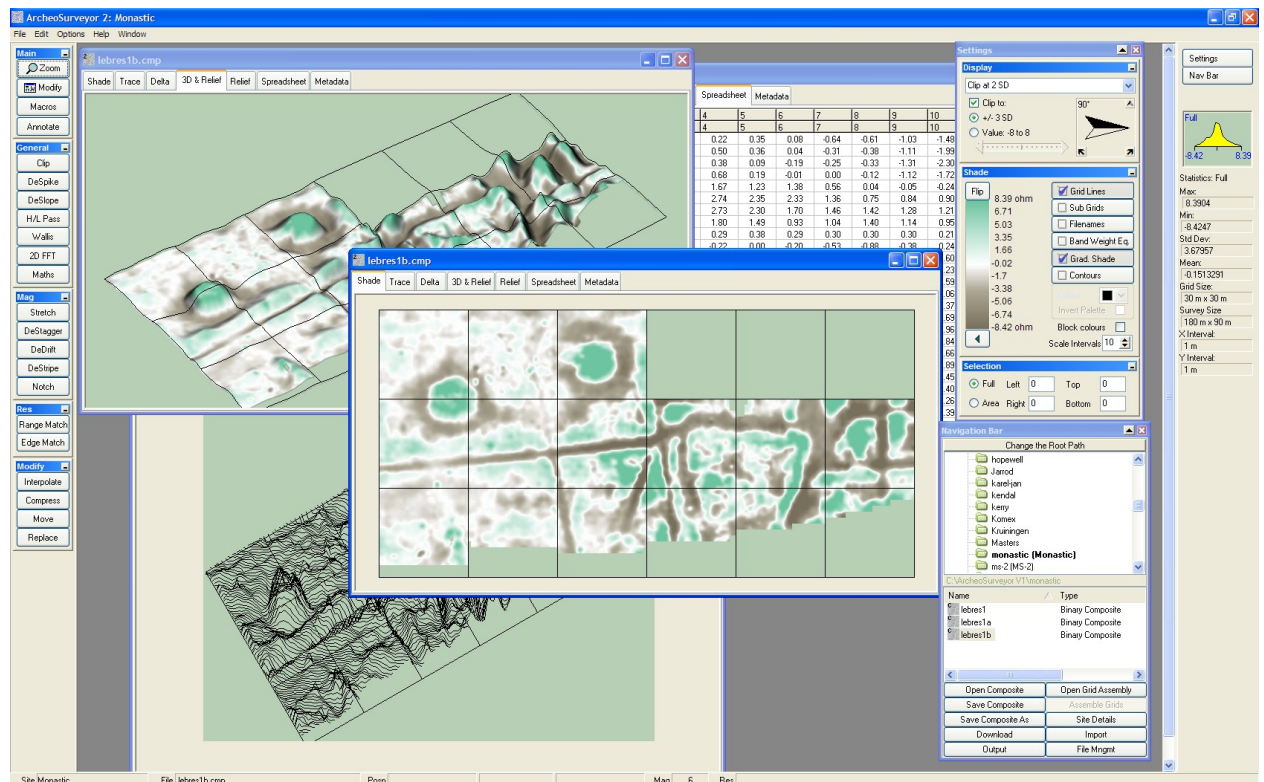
ArcheoSurveyor 2: Monastic
File Edit Options Help Window

Main
Zoom
Modify
Macros
Annotate
General
Clip
DeSpike
DeSlope
H/L Pass
Walls
2D FFT
Maths
Mag
Stretch
DeStagger
DeDrift
DeStripe
Notch
Res
Range Match
Edge Match
Modify
Interpolate
Compress
Move
Replace

lebres1b.cmp
Shade Trace Delta 3D & Relief Relief Spreadsheet Metadata

Spreadsheet Metadata

| 4 | 5 | 6 | 7 | 8 | 9 | 10 |
|---|---|---|---|---|---|---|
| 4 | 5 | 6 | 7 | 8 | 9 | 10 |
| 0.22 | 0.35 | 0.08 | -0.64 | -0.61 | -1.03 | -1.48 |
| 0.50 | 0.36 | 0.04 | -0.31 | -0.38 | -1.11 | -1.99 |
| 0.38 | 0.09 | -0.19 | -0.25 | -0.33 | -1.31 | -2.30 |
| 0.68 | 0.19 | -0.01 | 0.00 | -0.12 | -1.12 | -1.72 |
| 1.67 | 1.23 | 1.38 | 0.56 | 0.04 | -0.05 | -0.24 |
| 2.74 | 2.35 | 2.33 | 1.36 | 0.75 | 0.84 | 0.90 |
| 2.73 | 2.30 | 1.70 | 1.46 | 1.42 | 1.28 | 1.21 |
| 1.80 | 1.49 | 0.93 | 1.04 | 1.40 | 1.14 | 0.95 |
| 0.29 | 0.38 | 0.29 | 0.30 | 0.30 | 0.30 | 0.21 |
| -0.22 | 0.00 | -0.20 | -0.53 | -0.88 | -0.38 | 0.24 |

lebres1b.cmp
Shade Trace Delta 3D & Relief Relief Spreadsheet Metadata

Settings
Display
Clip at 2 SD
Clip to:
+/- 3 SD
Value: -8 to 8
90°
Shade
Flip
8.39 ohm
6.71
5.03
3.35
1.66
-0.02
-1.7
-3.38
-5.06
-6.74
-8.42 ohm
Grid Lines
Sub Grids
Filenames
Band Weight Eq.
Grad. Shade
Contours
Invert Palette
Block colours
Scale Intervals 10
Selection
Full Left 0 Top 0
Area Right 0 Bottom 0

Navigation Bar
Change the Root Path
hopewell
Jarrod
karel-jan
kendal
kerry
Komex
Kruiningen
Masters
monastic (Monastic)
ms-2 (MS-2)
C:\ArcheoSurveyor V1\monastic
Name Type
lebres1 Binary Composite
lebres1a Binary Composite
lebres1b Binary Composite
Open Composite
Open Grid Assembly
Save Composite
Assemble Grids
Save Composite As
Site Details
Download
Import
Output
File Mngmt

Settings
Nav Bar
Full
-8.42 8.39
Statistics: Full
Max:
8.3904
Min:
-8.4247
Std Dev:
3.67957
Mean:
-0.1513291
Grid Size:
30 m x 30 m
Survey Size
180 m x 90 m
X Interval:
1 m
Y Interval:
1 m

Site Monastic File lebres1b.cmp Posn Mag 6 Res